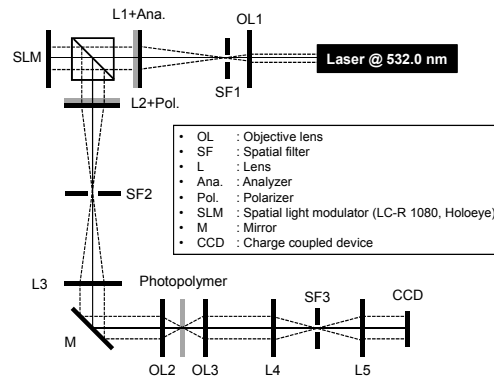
L1+Ana.

OL1

SLM

Laser @ 532.0 nm

SF1

L2+Pol.

- OL : Objective lens
- SF : Spatial filter
- L : Lens
- Ana. : Analyzer
- Pol. : Polarizer
- SLM : Spatial light modulator (LC-R 1080, Holoeye)
- M : Mirror
- CCD : Charge coupled device

SF2

L3

Photopolymer

SF3

CCD

M

OL2

OL3

L4

L5